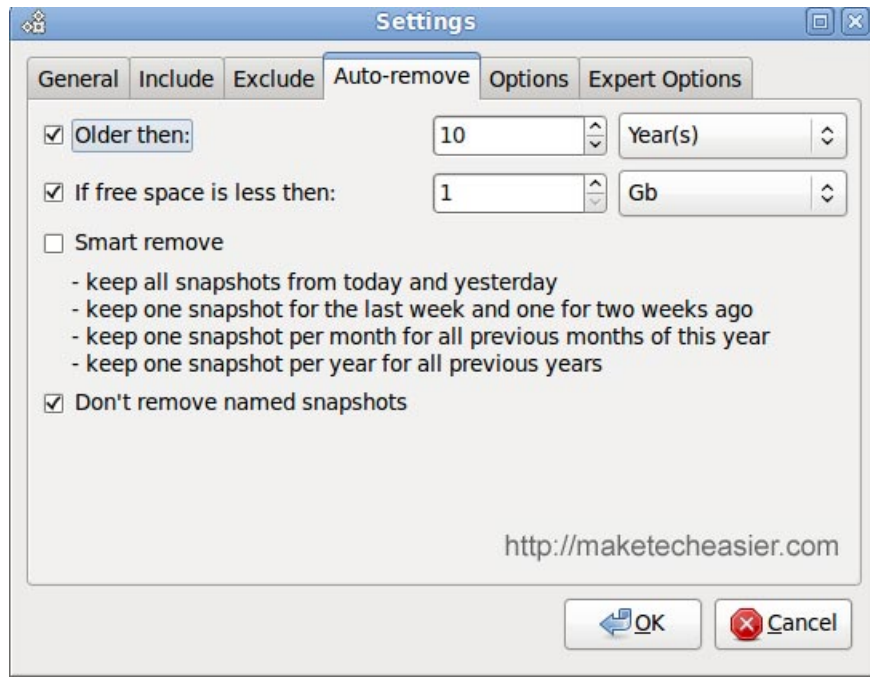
Settings

General | Include | Exclude | Auto-remove | Options | Expert Options

☑ Older then: 10 Year(s)

☑ If free space is less then: 1 Gb

☐ Smart remove

- keep all snapshots from today and yesterday
- keep one snapshot for the last week and one for two weeks ago
- keep one snapshot per month for all previous months of this year
- keep one snapshot per year for all previous years

☑ Don't remove named snapshots

http://maketecheasier.com

OK Cancel